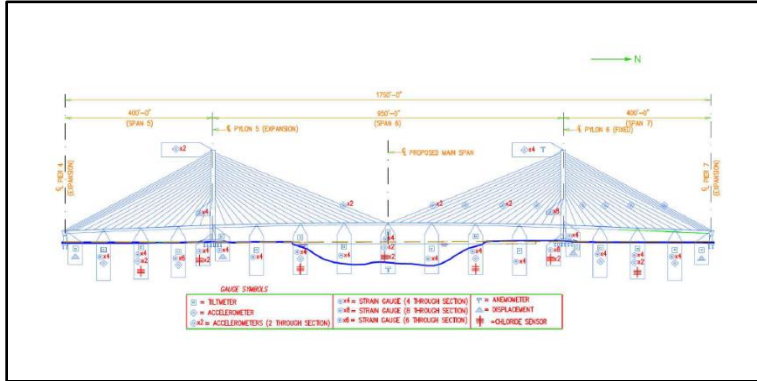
N

1750'-0"

400'-0"
(SPAN 5)

950'-0"
(SPAN 6)

400'-0"
(SPAN 7)

℄ PYLON 5 (EXPANSION)

℄ PROPOSED MAIN SPAN

℄ PYLON 6 (FIXED)

℄ PIER 4 (EXPANSION)

℄ PIER 7 (EXPANSION)

x2

x4

x2

x4

x2

x2

x2

x2

x4

x4

x4

x4

x2

x6

x4

x2

x4

x4

x2

x4

x4

x4

x4

x4

x6

x4

x2

x2

x4

x2

x4

x2

x2

x4

x6

x4

GAUGE SYMBOLS

| | | |
|---|---|---|
| ⊡ = TILTMETER | x4 = STRAIN GAUGE (4 THROUGH SECTION) | ▽ = ANEMOMETER |
| ⊙ = ACCELEROMETER | x8 = STRAIN GAUGE (8 THROUGH SECTION) | ◇ = DISPLACEMENT |
| x2 = ACCELEROMETERS (2 THROUGH SECTION) | x6 = STRAIN GAUGE (6 THROUGH SECTION) | ╪ =CHLORIDE SENSOR |